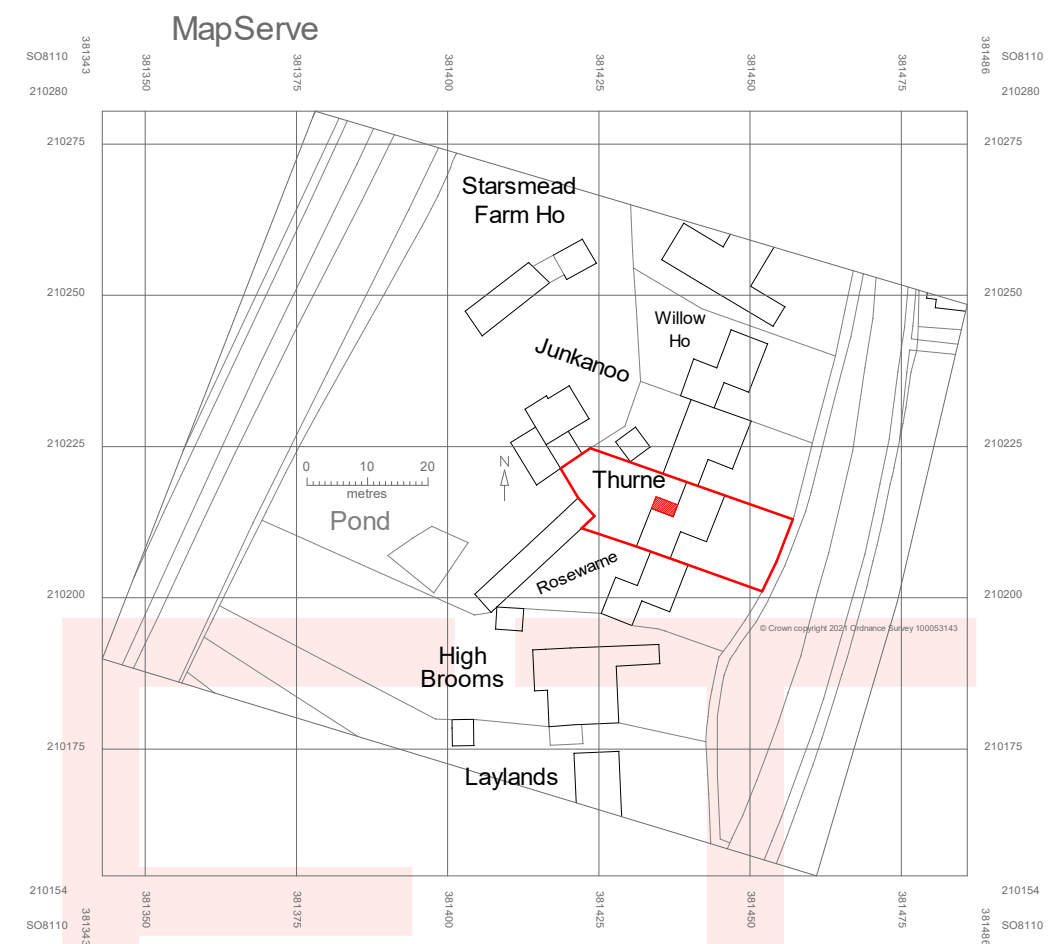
MapServe

SO8110
210280
381343
381350
381375
381400
381425
381450
381475
381486
SO8110
210280

210275
210275

Starsmead Farm Ho

Willow Ho

210250
210250

Junkanoo

210225
210225

0 10 20
metres

N

Thurne

Pond

Rosewarne

210200
210200

© Crown copyright 2021 Ordnance Survey 100053143

High Brooms

210175
210175

Laylands

210154
SO8110
381343
381350
381375
381400
381425
381450
381475
381486
210154
SO8110